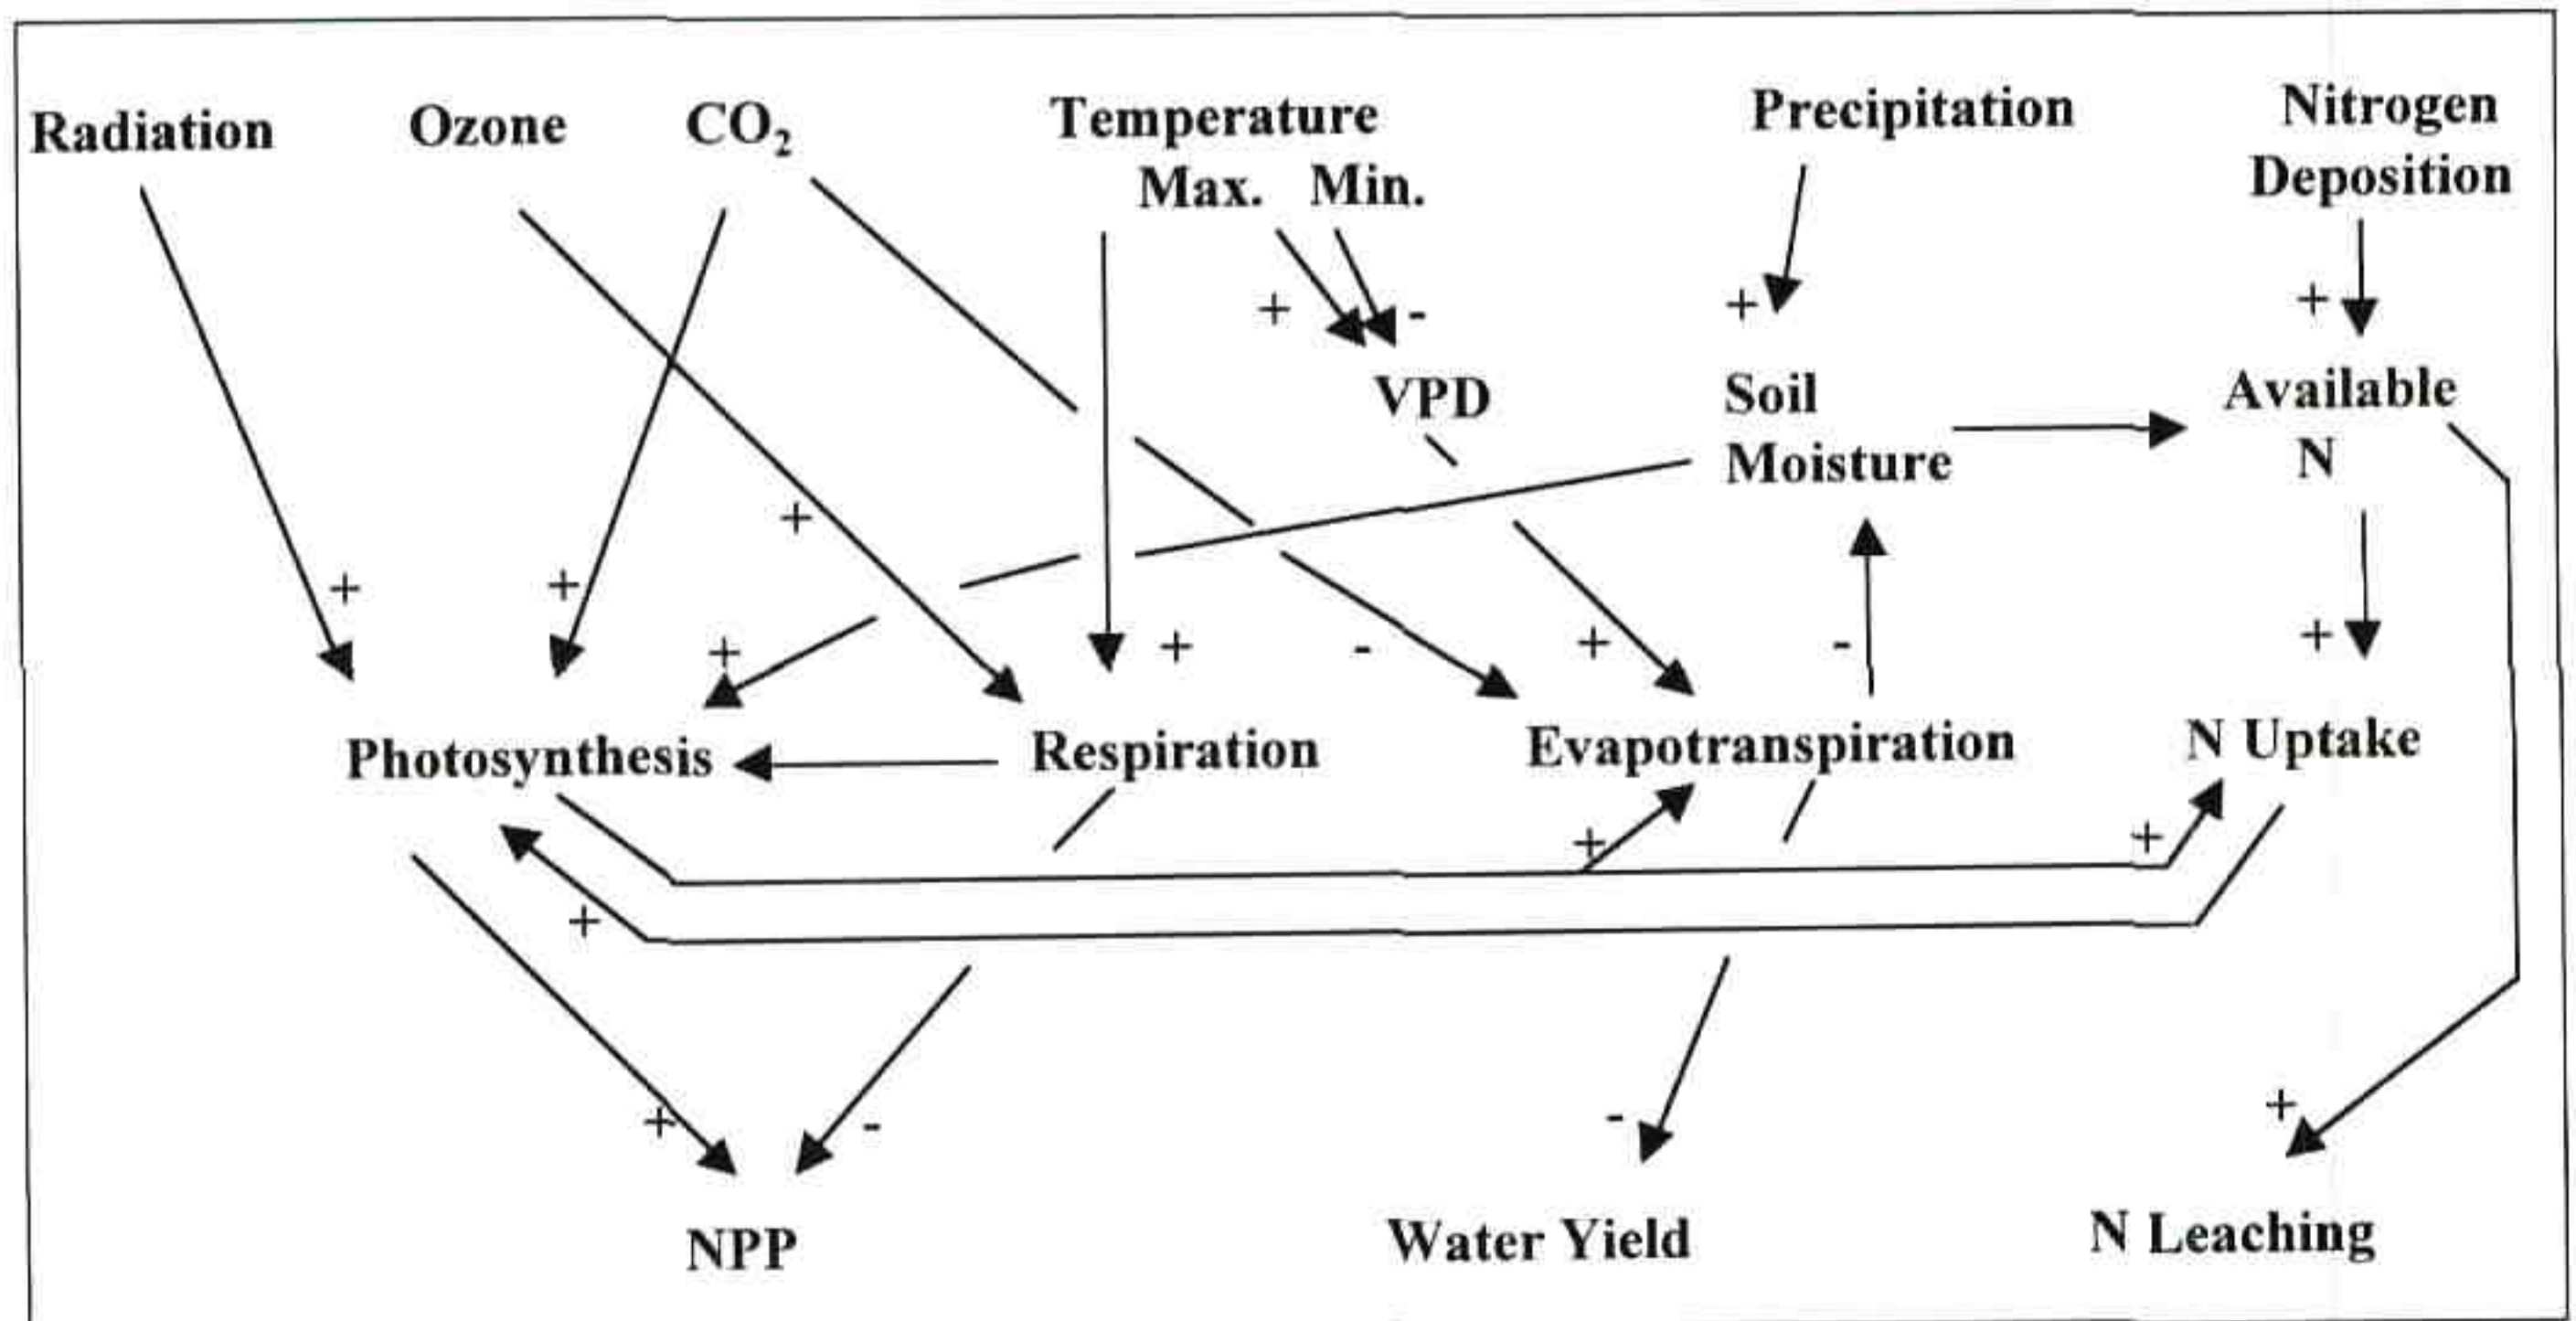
Radiation Ozone $CO_2$ Temperature Max. Min. Precipitation Nitrogen Deposition

+ - + +

VPD Soil Moisture Available N

+ + + + + - + - +

Photosynthesis Respiration Evapotranspiration N Uptake

+ + +

+ - - +

NPP Water Yield N Leaching